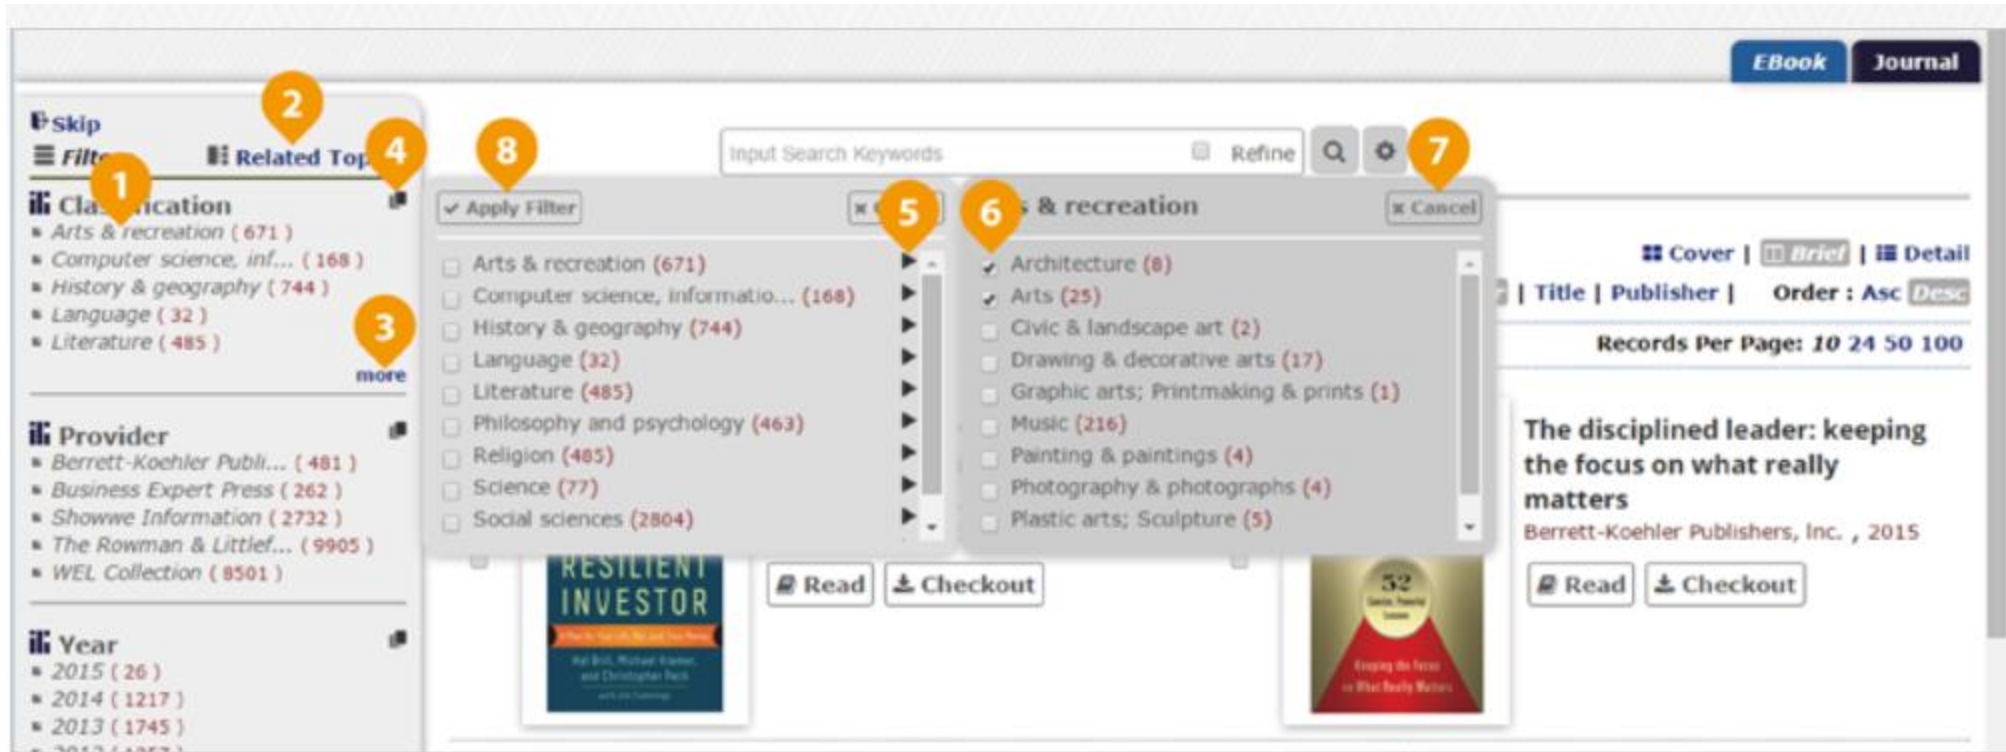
EBook Journal

Skip
Filt 1 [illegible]
2 Related Top 4

1 Cla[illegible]ication
Arts & recreation ( 671 )
Computer science, inf... ( 168 )
History & geography ( 744 )
Language ( 32 )
Literature ( 485 )
3
more

Provider
Berrett-Koehler Publi... ( 481 )
Business Expert Press ( 262 )
Showwe Information ( 2732 )
The Rowman & Littlef... ( 9905 )
WEL Collection ( 8501 )

Year
2015 ( 26 )
2014 ( 1217 )
2013 ( 1745 )
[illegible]

Input Search Keywords Refine 7

8
Apply Filter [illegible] 5
Arts & recreation (671)
Computer science, informatio... (168)
History & geography (744)
Language (32)
Literature (485)
Philosophy and psychology (463)
Religion (485)
Science (77)
Social sciences (2804)

6 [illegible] & recreation Cancel
Architecture (8)
Arts (25)
Civic & landscape art (2)
Drawing & decorative arts (17)
Graphic arts; Printmaking & prints (1)
Music (216)
Painting & paintings (4)
Photography & photographs (4)
Plastic arts; Sculpture (5)

Cover | Brief | Detail
| Title | Publisher | Order : Asc Desc
Records Per Page: 10 24 50 100

The disciplined leader: keeping the focus on what really matters
Berrett-Koehler Publishers, Inc. , 2015

RESILIENT INVESTOR
Read Checkout
52
Read Checkout